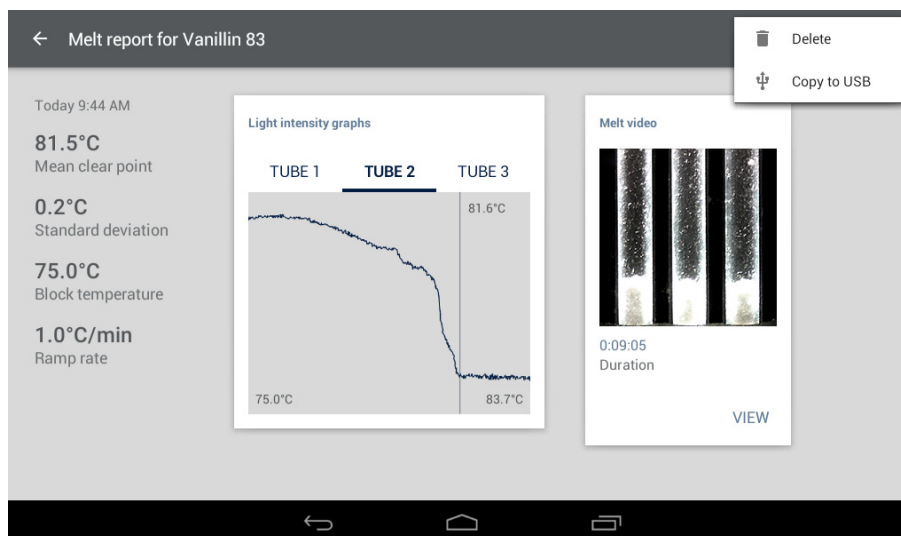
← Melt report for Vanillin 83

Delete

Copy to USB

Today 9:44 AM

81.5°C
Mean clear point

0.2°C
Standard deviation

75.0°C
Block temperature

1.0°C/min
Ramp rate

Light intensity graphs

TUBE 1 TUBE 2 TUBE 3

81.6°C

75.0°C

83.7°C

Melt video

0:09:05
Duration

VIEW